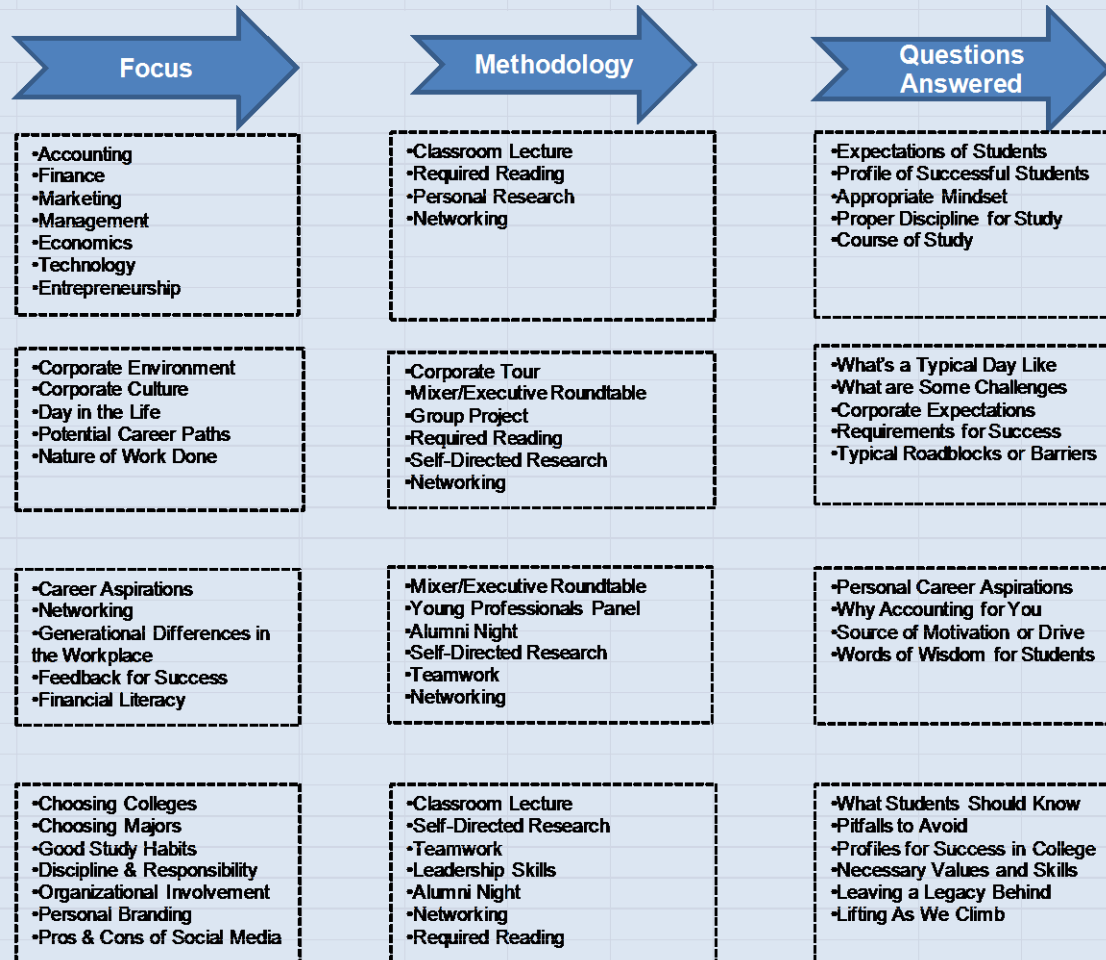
Focus

Methodology

Questions Answered

•Accounting
•Finance
•Marketing
•Management
•Economics
•Technology
•Entrepreneurship

•Classroom Lecture
•Required Reading
•Personal Research
•Networking

•Expectations of Students
•Profile of Successful Students
•Appropriate Mindset
•Proper Discipline for Study
•Course of Study

•Corporate Environment
•Corporate Culture
•Day in the Life
•Potential Career Paths
•Nature of Work Done

•Corporate Tour
•Mixer/Executive Roundtable
•Group Project
•Required Reading
•Self-Directed Research
•Networking

•What's a Typical Day Like
•What are Some Challenges
•Corporate Expectations
•Requirements for Success
•Typical Roadblocks or Barriers

•Career Aspirations
•Networking
•Generational Differences in the Workplace
•Feedback for Success
•Financial Literacy

•Mixer/Executive Roundtable
•Young Professionals Panel
•Alumni Night
•Self-Directed Research
•Teamwork
•Networking

•Personal Career Aspirations
•Why Accounting for You
•Source of Motivation or Drive
•Words of Wisdom for Students

•Choosing Colleges
•Choosing Majors
•Good Study Habits
•Discipline & Responsibility
•Organizational Involvement
•Personal Branding
•Pros & Cons of Social Media

•Classroom Lecture
•Self-Directed Research
•Teamwork
•Leadership Skills
•Alumni Night
•Networking
•Required Reading

•What Students Should Know
•Pitfalls to Avoid
•Profiles for Success in College
•Necessary Values and Skills
•Leaving a Legacy Behind
•Lifting As We Climb